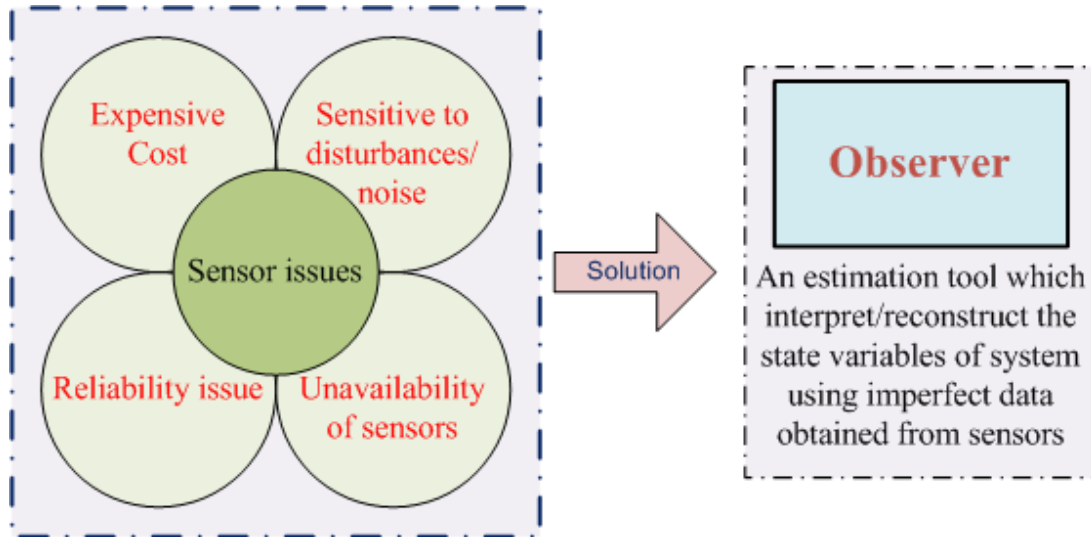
Expensive Cost

Sensitive to disturbances/ noise

Sensor issues

Reliability issue

Unavailability of sensors

Solution

Observer

An estimation tool which interpret/reconstruct the state variables of system using imperfect data obtained from sensors